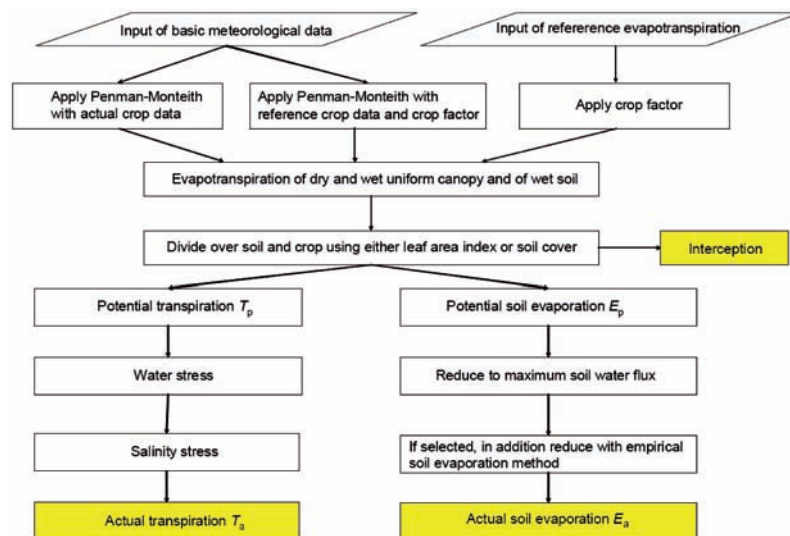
Input of basic meteorological data

Input of refererence evapotranspiration

Apply Penman-Monteith with actual crop data

Apply Penman-Monteith with reference crop data and crop factor

Apply crop factor

Evapotranspiration of dry and wet uniform canopy and of wet soil

Divide over soil and crop using either leaf area index or soil cover

Interception

Potential transpiration $T_p$

Potential soil evaporation $E_p$

Water stress

Reduce to maximum soil water flux

Salinity stress

If selected, in addition reduce with empirical soil evaporation method

Actual transpiration $T_a$

Actual soil evaporation $E_a$